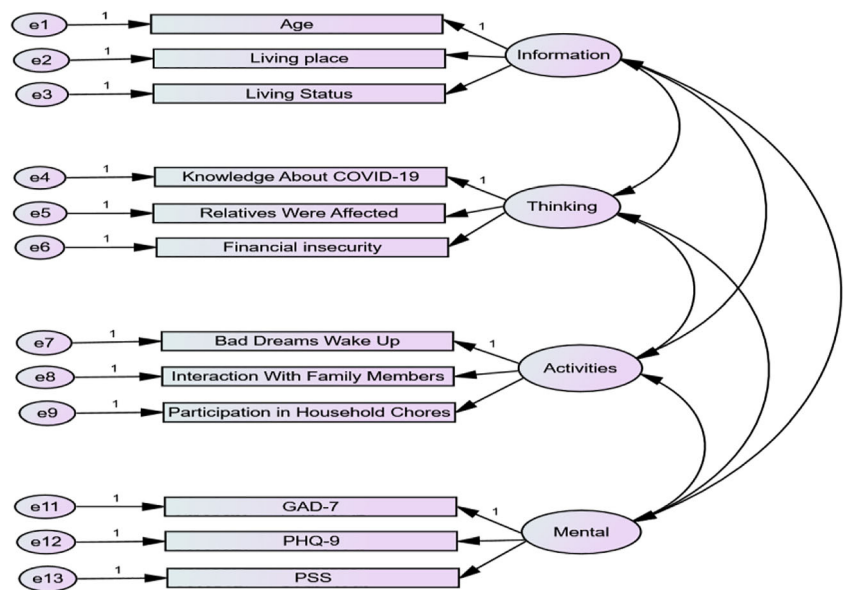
e1 1 Age 1 Information
e2 1 Living place
e3 1 Living Status

e4 1 Knowledge About COVID-19 1 Thinking
e5 1 Relatives Were Affected
e6 1 Financial insecurity

e7 1 Bad Dreams Wake Up 1 Activities
e8 1 Interaction With Family Members
e9 1 Participation in Household Chores

e11 1 GAD-7 1 Mental
e12 1 PHQ-9
e13 1 PSS